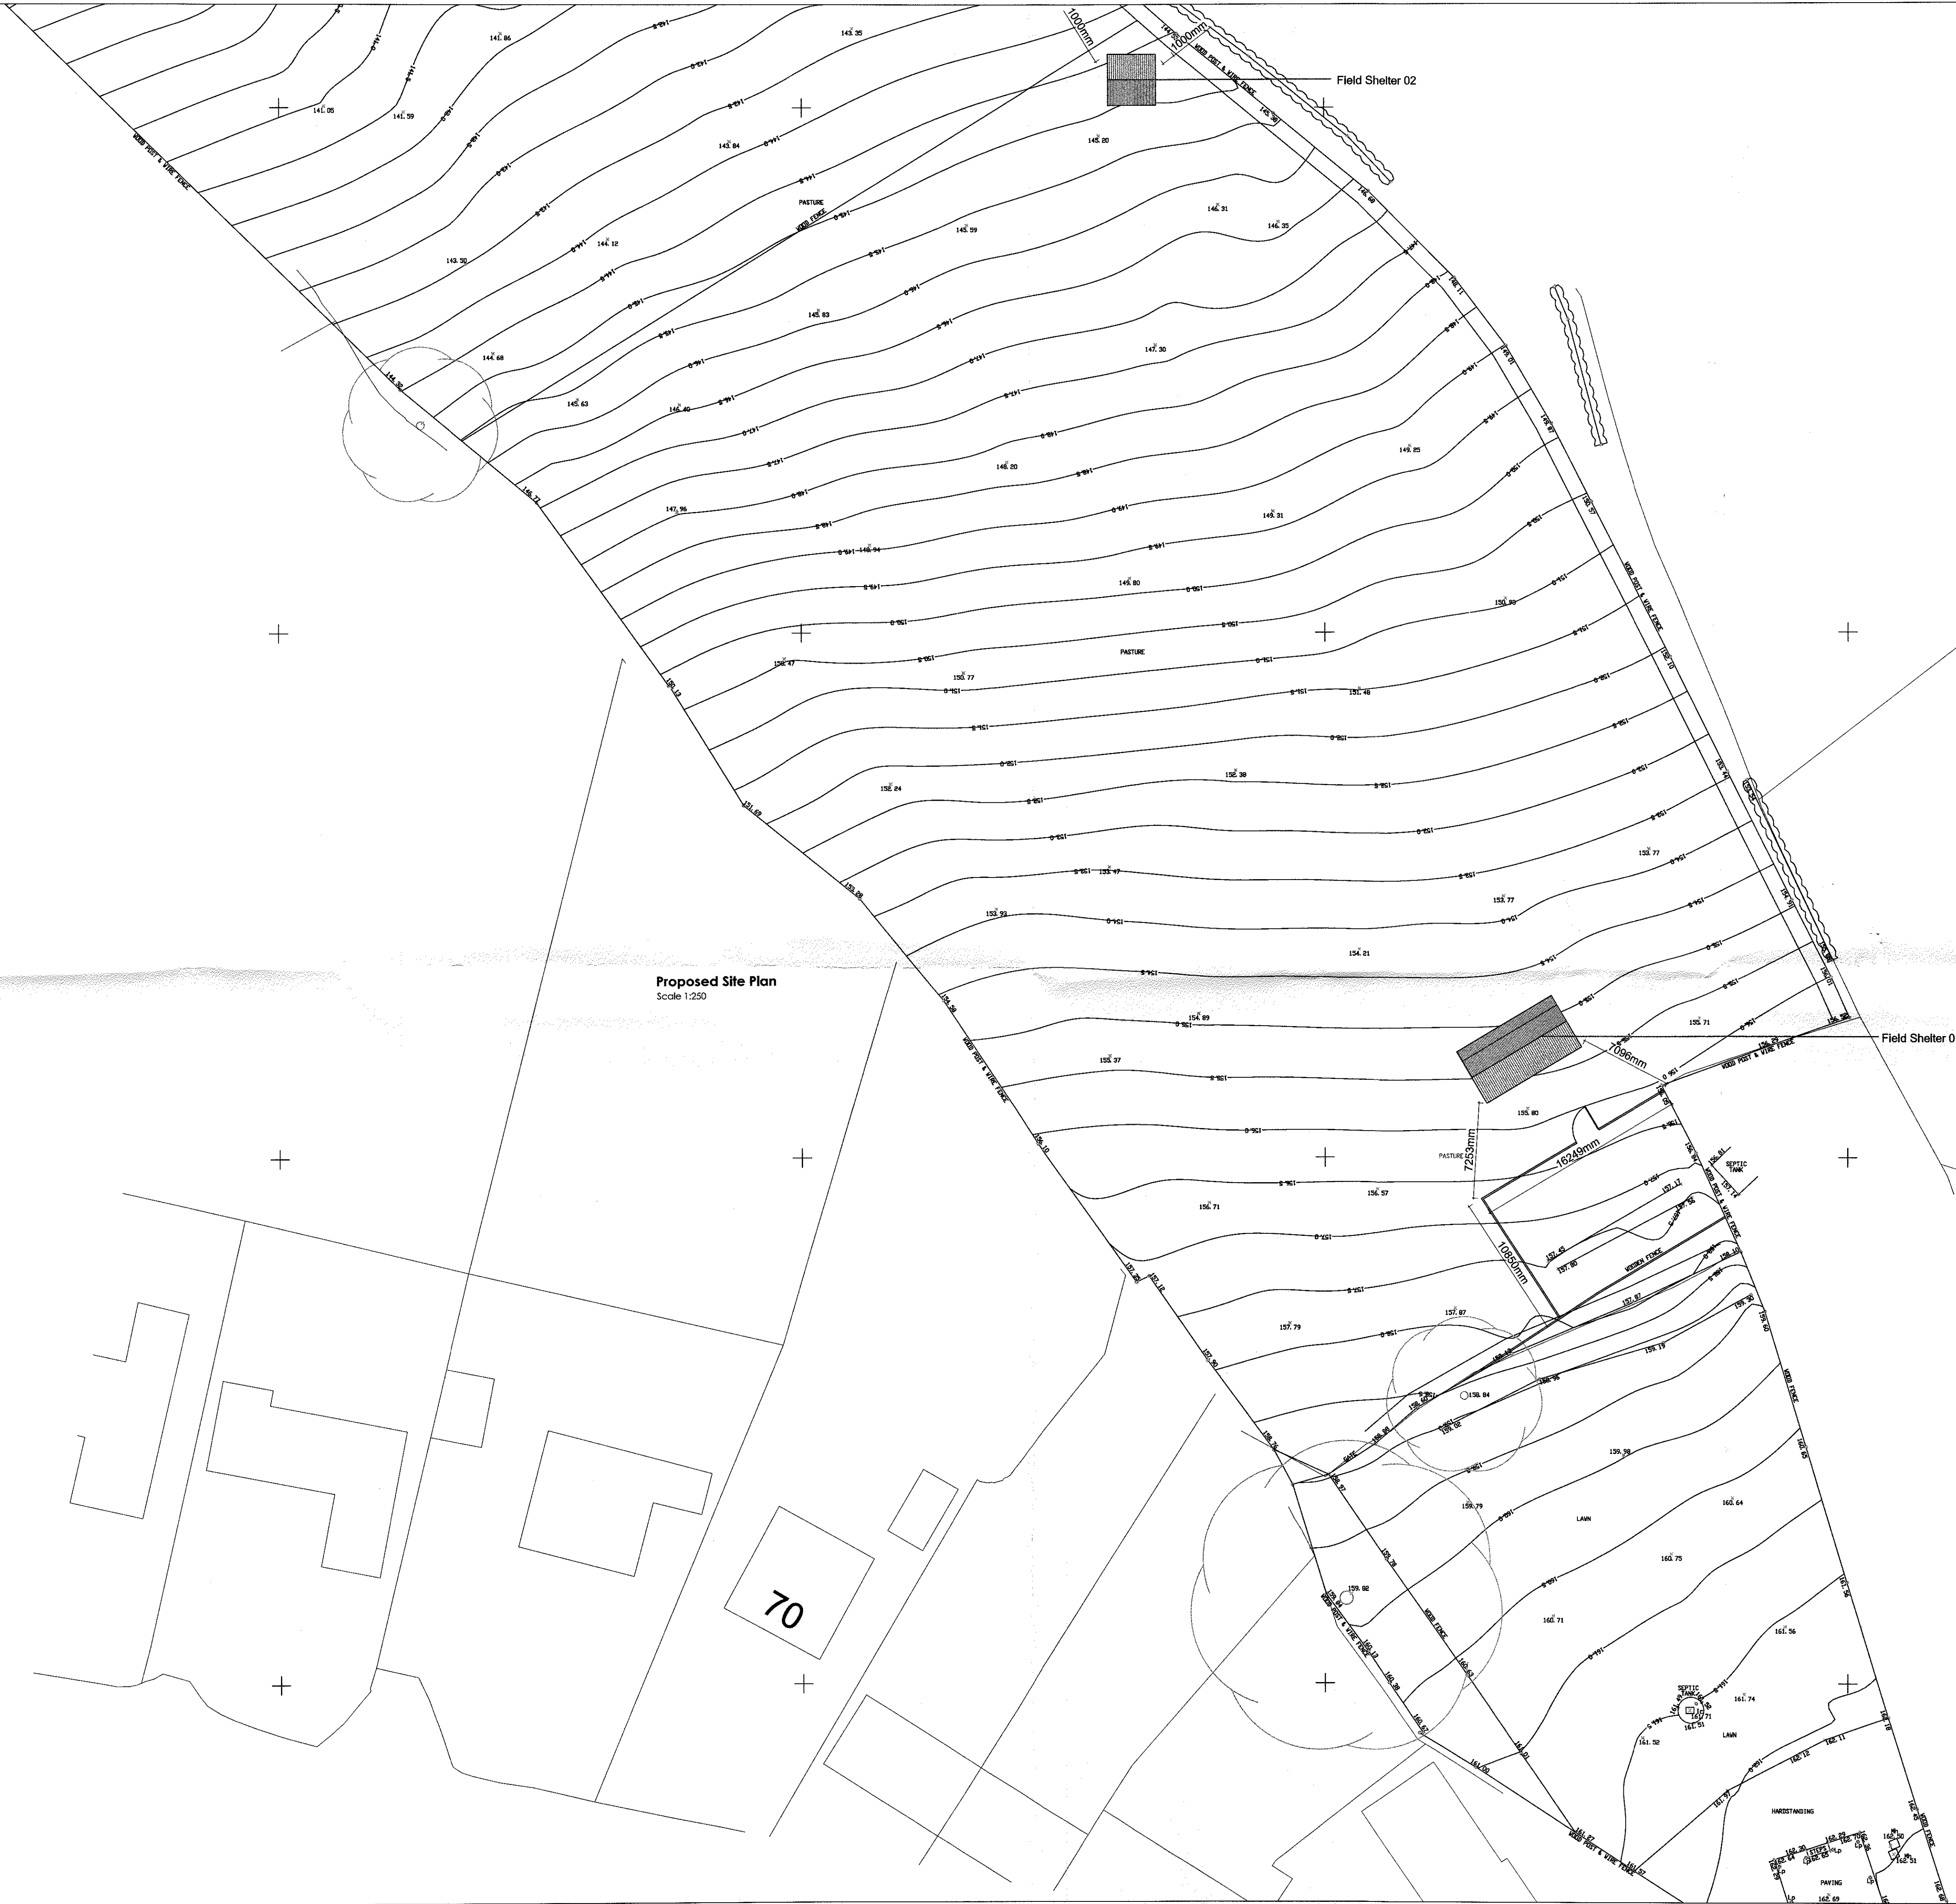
Field Shelter 02

1000mm

1000mm

WOOD POST & WIRE FENCE

141.86

143.35

141.05

141.59

143.84

145.20

PASTURE

WOOD FENCE

143.50

144.12

145.59

146.31

146.35

145.83

147.30

144.68

145.63

146.40

148.20

149.25

147.96

149.31

148.94

149.80

150.85

PASTURE

150.47

150.77

151.48

152.24

152.38

153.77

153.47

153.92

153.77

154.21

Proposed Site Plan

Scale 1:250

154.89

155.71

155.37

Field Shelter 0

7096mm

155.80

PASTURE

7253mm

16249mm

SEPTIC TANK

156.57

156.71

157.17

10850mm

157.80

WOODEN FENCE

157.97

157.87

157.79

158.19

158.84

GATE

159.98

159.79

LAWN

160.64

160.75

159.82

160.71

WOOD FENCE

161.56

SEPTIC TANK

161.74

161.71

161.51

161.52

LAWN

HARDSTANDING

PAVING

162.69

70